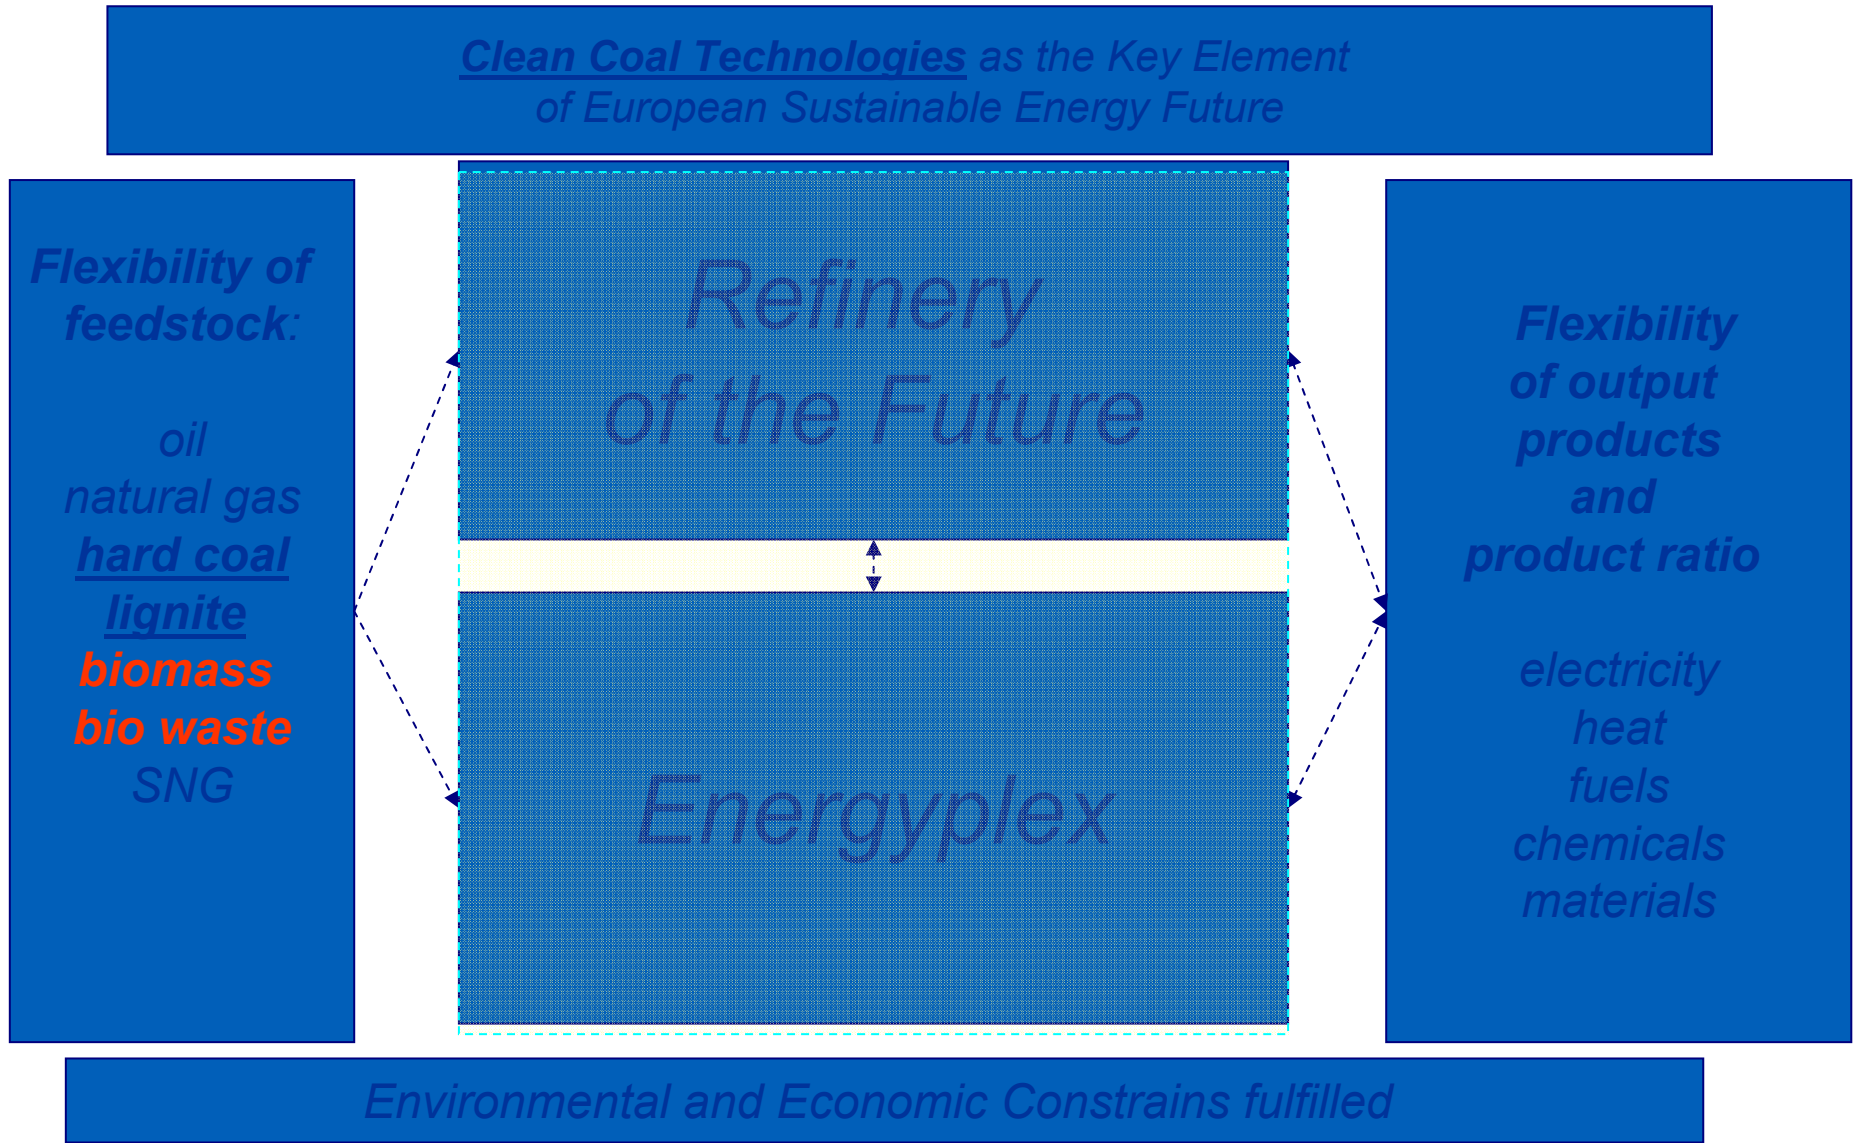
Clean Coal Technologies as the Key Element of European Sustainable Energy Future

Flexibility of feedstock:

oil
natural gas
hard coal
lignite
biomass
bio waste
SNG

Refinery of the Future

Energyplex

Flexibility of output products and product ratio

electricity
heat
fuels
chemicals
materials

Environmental and Economic Constrains fulfilled